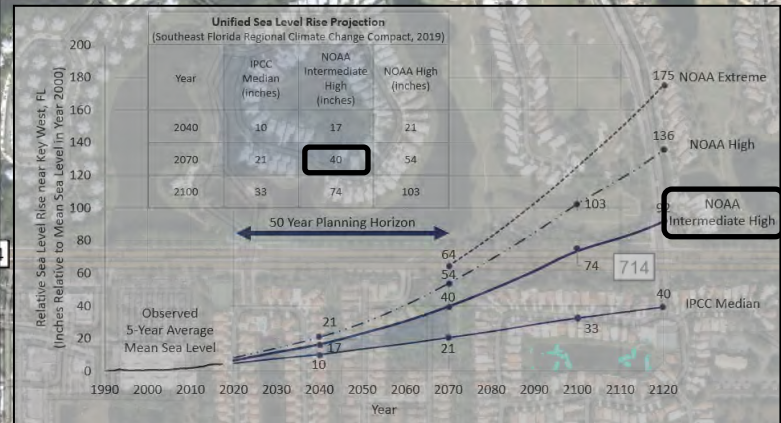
Unified Sea Level Rise Projection
(Southeast Florida Regional Climate Change Compact, 2019)

| Year | IPCC Median (inches) | NOAA Intermediate High (inches) | NOAA High (inches) |
|---|---|---|---|
| 2040 | 10 | 17 | 21 |
| 2070 | 21 | 40 | 54 |
| 2100 | 33 | 74 | 103 |

50 Year Planning Horizon

Relative Sea Level Rise near Key West, FL
(Inches Relative to Mean Sea Level in Year 2000)

200
180
160
140
120
100
80
60
40
20
0

175 NOAA Extreme
136 NOAA High
92 NOAA Intermediate High
40 IPCC Median

103
74
33
64
54
40
21
21
17
10

Observed 5-Year Average Mean Sea Level

714

1990 2000 2010 2020 2030 2040 2050 2060 2070 2080 2090 2100 2110 2120
Year